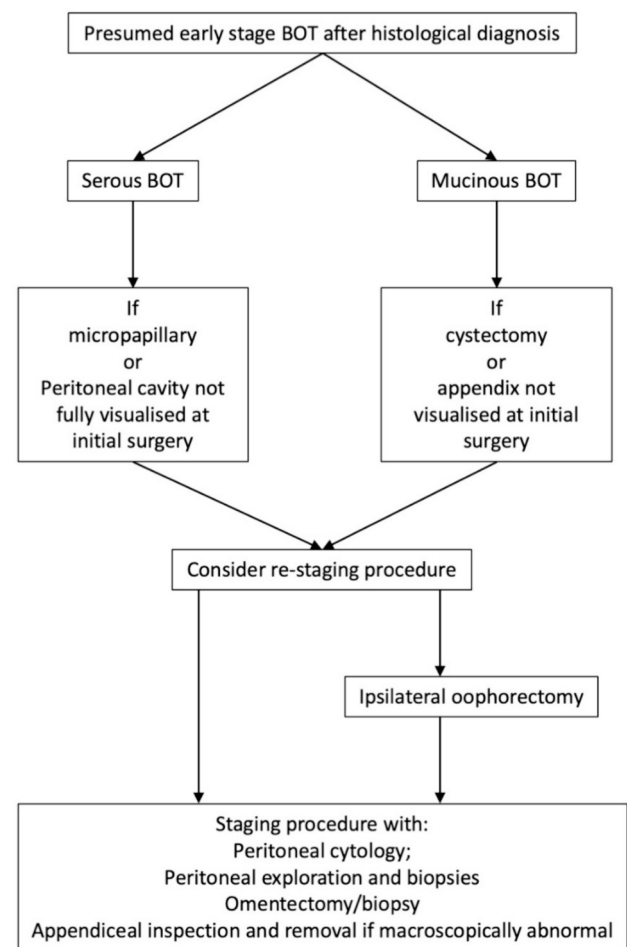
Presumed early stage BOT after histological diagnosis

Serous BOT

Mucinous BOT

If
micropapillary
or
Peritoneal cavity not fully visualised at initial surgery

If
cystectomy
or
appendix not visualised at initial surgery

Consider re-staging procedure

Ipsilateral oophorectomy

Staging procedure with:
Peritoneal cytology;
Peritoneal exploration and biopsies
Omentectomy/biopsy
Appendiceal inspection and removal if macroscopically abnormal